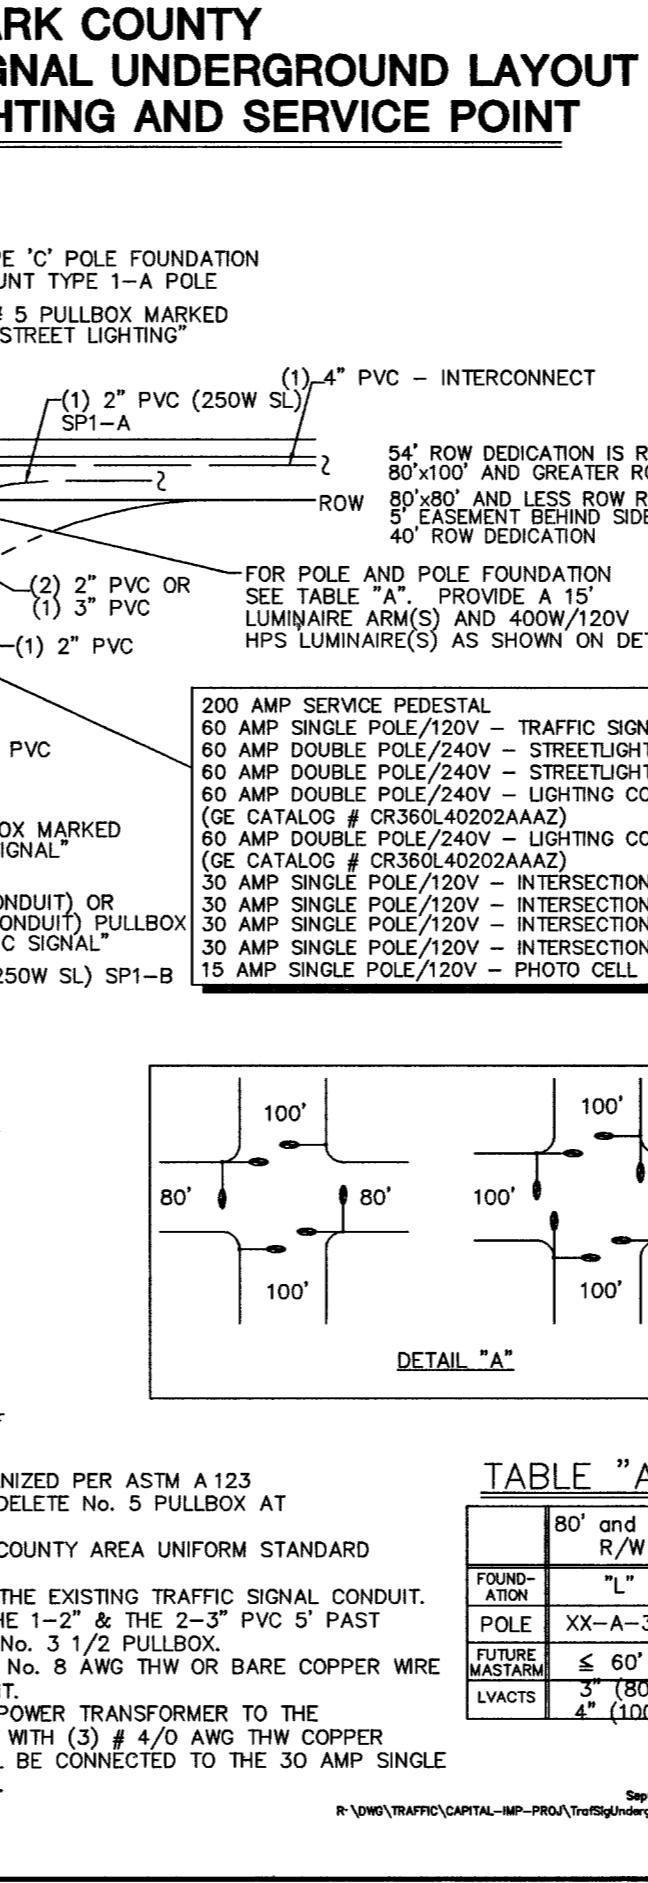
ARK COUNTY
GNAL UNDERGROUND LAYOUT
HTING AND SERVICE POINT

PE 'C' POLE FOUNDATION
UNT TYPE 1-A POLE

# 5 PULLBOX MARKED
STREET LIGHTING"

(1) 4" PVC – INTERCONNECT

(1) 2" PVC (250W SL)
SP1-A

54' ROW DEDICATION IS R
80'x100' AND GREATER RO
ROW
80'x80' AND LESS ROW R
5' EASEMENT BEHIND SIDE
40' ROW DEDICATION

(2) 2" PVC OR
(1) 3" PVC

FOR POLE AND POLE FOUNDATION
SEE TABLE "A". PROVIDE A 15'
LUMINAIRE ARM(S) AND 400W/120V
HPS LUMINAIRE(S) AS SHOWN ON DET

(1) 2" PVC

PVC

OX MARKED
IGNAL"

ONDUIT) OR
ONDUIT) PULLBOX
C SIGNAL"

250W SL) SP1-B

200 AMP SERVICE PEDESTAL
60 AMP SINGLE POLE/120V – TRAFFIC SIGN
60 AMP DOUBLE POLE/240V – STREETLIGHT
60 AMP DOUBLE POLE/240V – STREETLIGHT
60 AMP DOUBLE POLE/240V – LIGHTING CO
(GE CATALOG # CR360L40202AAAZ)
60 AMP DOUBLE POLE/240V – LIGHTING CO
(GE CATALOG # CR360L40202AAAZ)
30 AMP SINGLE POLE/120V – INTERSECTION
30 AMP SINGLE POLE/120V – INTERSECTION
30 AMP SINGLE POLE/120V – INTERSECTION
30 AMP SINGLE POLE/120V – INTERSECTION
15 AMP SINGLE POLE/120V – PHOTO CELL

100'
80'
80'
100'

100'
100'
100'

DETAIL "A"

F

NIZED PER ASTM A 123
DELETE No. 5 PULLBOX AT

COUNTY AREA UNIFORM STANDARD

THE EXISTING TRAFFIC SIGNAL CONDUIT.
HE 1-2" & THE 2-3" PVC 5' PAST
No. 3 1/2 PULLBOX.
No. 8 AWG THW OR BARE COPPER WIRE
T.
POWER TRANSFORMER TO THE
WITH (3) # 4/0 AWG THW COPPER
. BE CONNECTED TO THE 30 AMP SINGLE

TABLE "A

| | 80' and R/W |
|---|---|
| FOUNDATION | "L" |
| POLE | XX-A-3 |
| FUTURE MASTARM | $\leq$ 60' |
| LVACTS | 3" (80 4" (100 |

Sep
R:\DWG\TRAFFIC\CAPITAL-IMP-PROJ\TrafSigUnderg